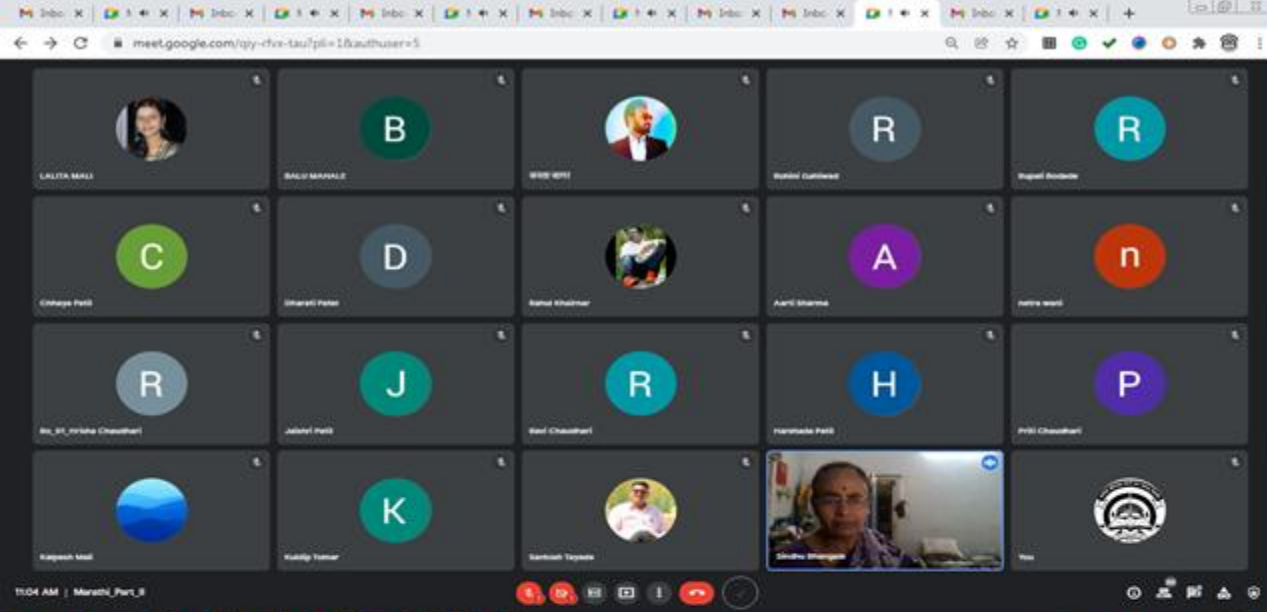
Inbo
Inbo
Inbo
Inbo
Inbo
Inbo
Inbo

meet.google.com/qiy-rfvx-tau?pli=1&authuser=5

B
R
R
LALITA MALI
BALU MAHALE
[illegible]
Rohini Gaikwad
Rupali Bodade

C
D
A
n
Chinaya Patil
Dharati Patel
Rahul Khairnar
Aarti Sharma
netra wani

R
J
R
H
P
Ro_91_Hrisha Chaudhari
Jalavi Patil
Ravi Chaudhari
Harshada Patil
Priti Chaudhari

K
Kalpesh Mali
Kuldip Tomar
Santosh Tayade
Sindhu Bhangale
You

11:04 AM | Marathi_Part_II